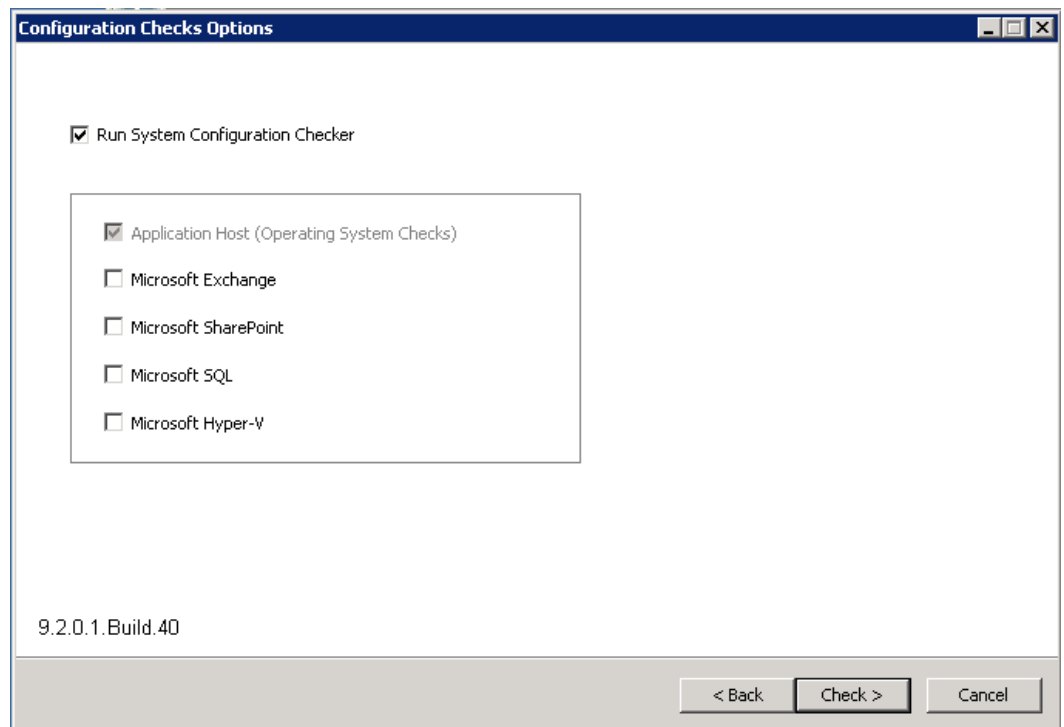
Configuration Checks Options

Run System Configuration Checker

Application Host (Operating System Checks)

Microsoft Exchange

Microsoft SharePoint

Microsoft SQL

Microsoft Hyper-V

9.2.0.1.Build.40

< Back
Check >
Cancel